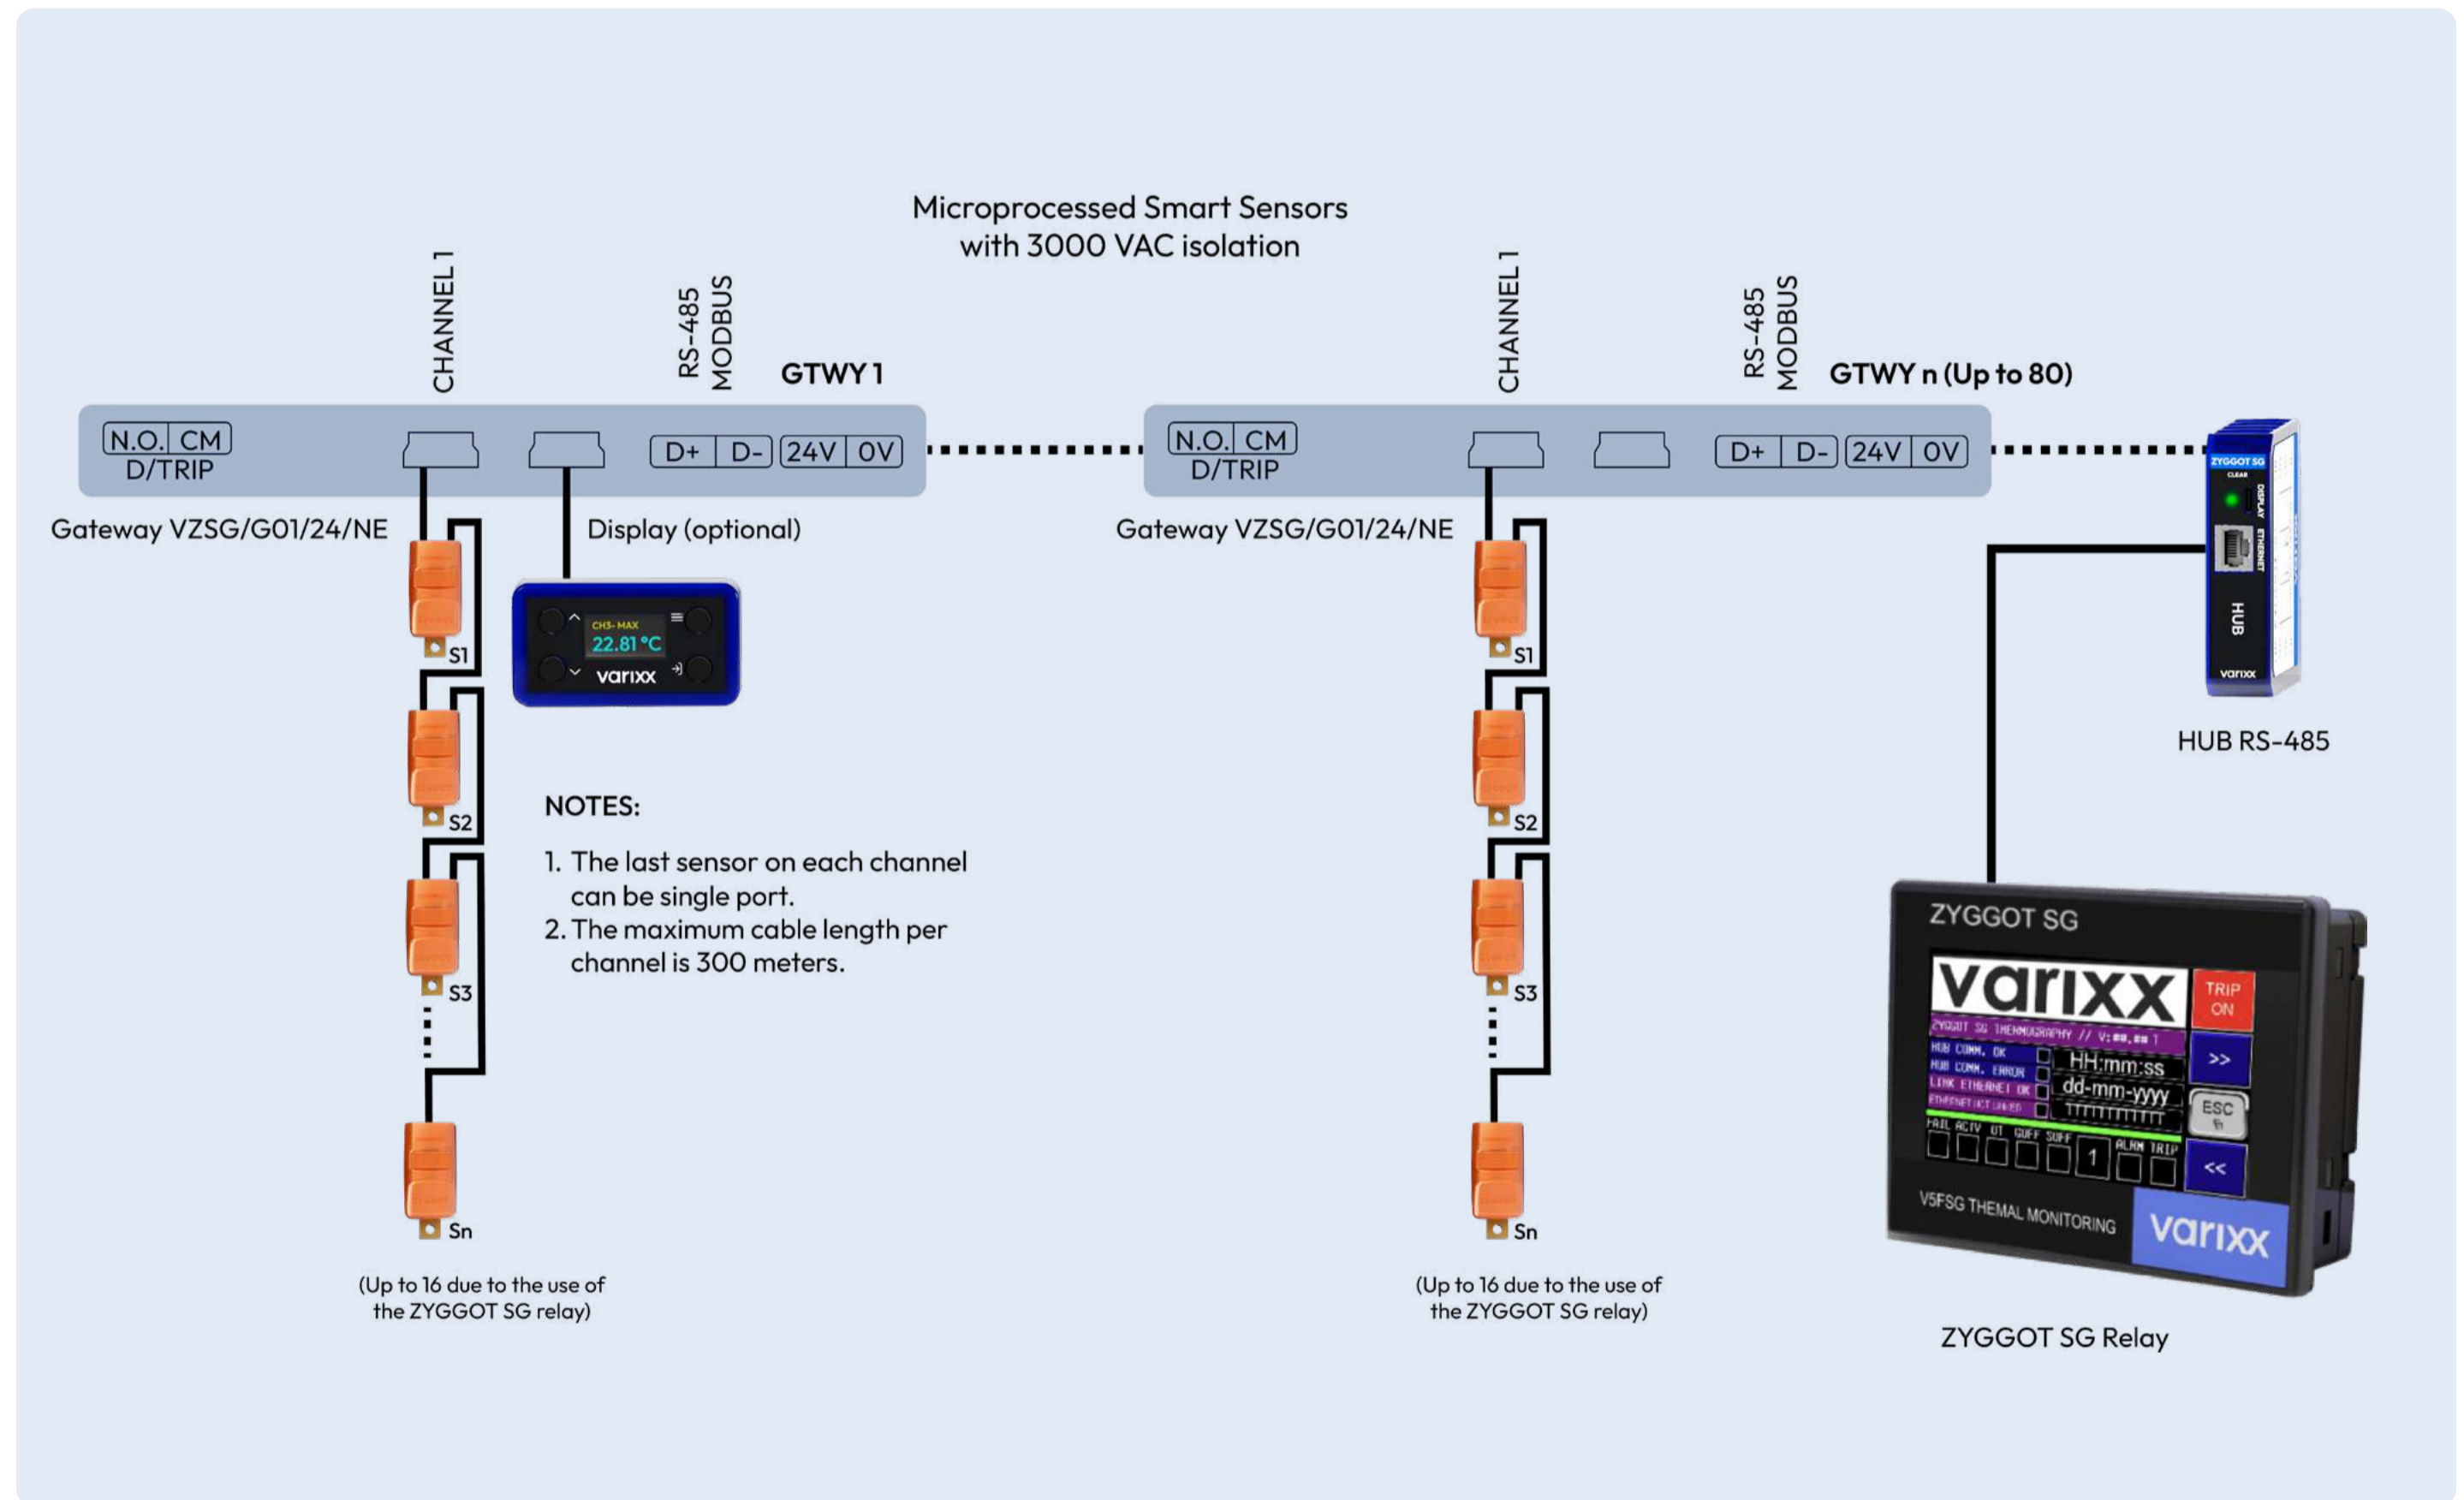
Microprocessed Smart Sensors
with 3000 VAC isolation

CHANNEL 1

RS-485
MODBUS

GTWY 1

N.O. CM
D/TRIP

D+ D- 24V 0V

Gateway VZSG/G01/24/NE

Display (optional)

CH3-MAX
22.81 °C
varixx

S1

S2

S3

Sn

(Up to 16 due to the use of the ZYGGOT SG relay)

NOTES:

1. The last sensor on each channel can be single port.
2. The maximum cable length per channel is 300 meters.

CHANNEL 1

RS-485
MODBUS

GTWY n (Up to 80)

N.O. CM
D/TRIP

D+ D- 24V 0V

Gateway VZSG/G01/24/NE

S1

S2

S3

Sn

(Up to 16 due to the use of the ZYGGOT SG relay)

ZYGGOT SG
HUB
varixx

HUB RS-485

ZYGGOT SG
varixx
TRIP ON
ZYGGOT SG THERMOGRAPHY // V:##.## 1
HUB COMM. OK
HUB COMM. ERROR
LINK ETHERNET OK
ETHERNET NOT LINKED
HH:mm:ss
dd-mm-yyyy
>>
ESC
<<
FAIL ACTV UT SUFF SUFF ALRM TRIP
1
V5FSG THEMAL MONITORING
varixx

ZYGGOT SG Relay